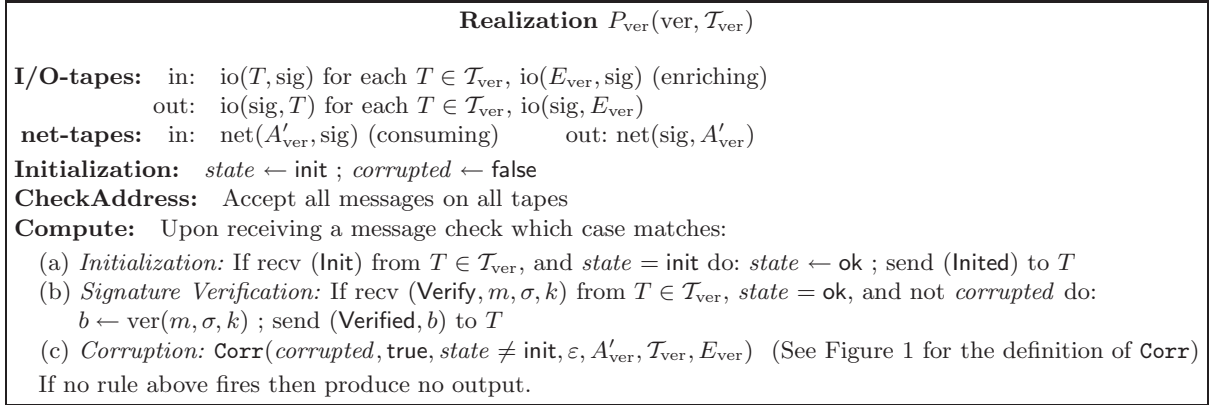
**Realization** $P_{\text{ver}}(\text{ver}, \mathcal{T}_{\text{ver}})$

**I/O-tapes:** in: $\text{io}(T, \text{sig})$ for each $T \in \mathcal{T}_{\text{ver}}$, $\text{io}(E_{\text{ver}}, \text{sig})$ (enriching)
out: $\text{io}(\text{sig}, T)$ for each $T \in \mathcal{T}_{\text{ver}}$, $\text{io}(\text{sig}, E_{\text{ver}})$
**net-tapes:** in: $\text{net}(A'_{\text{ver}}, \text{sig})$ (consuming) out: $\text{net}(\text{sig}, A'_{\text{ver}})$
**Initialization:** $state \leftarrow \mathsf{init}$ ; $corrupted \leftarrow \mathsf{false}$
**CheckAddress:** Accept all messages on all tapes
**Compute:** Upon receiving a message check which case matches:
(a) *Initialization:* If recv ($\mathsf{Init}$) from $T \in \mathcal{T}_{\text{ver}}$, and $state = \mathsf{init}$ do: $state \leftarrow \mathsf{ok}$ ; send ($\mathsf{Inited}$) to $T$
(b) *Signature Verification:* If recv ($\mathsf{Verify}, m, \sigma, k$) from $T \in \mathcal{T}_{\text{ver}}$, $state = \mathsf{ok}$, and not *corrupted* do: $b \leftarrow \text{ver}(m, \sigma, k)$ ; send ($\mathsf{Verified}, b$) to $T$
(c) *Corruption:* $\mathtt{Corr}(corrupted, \mathsf{true}, state \neq \mathsf{init}, \varepsilon, A'_{\text{ver}}, \mathcal{T}_{\text{ver}}, E_{\text{ver}})$ (See Figure 1 for the definition of $\mathtt{Corr}$)
If no rule above fires then produce no output.